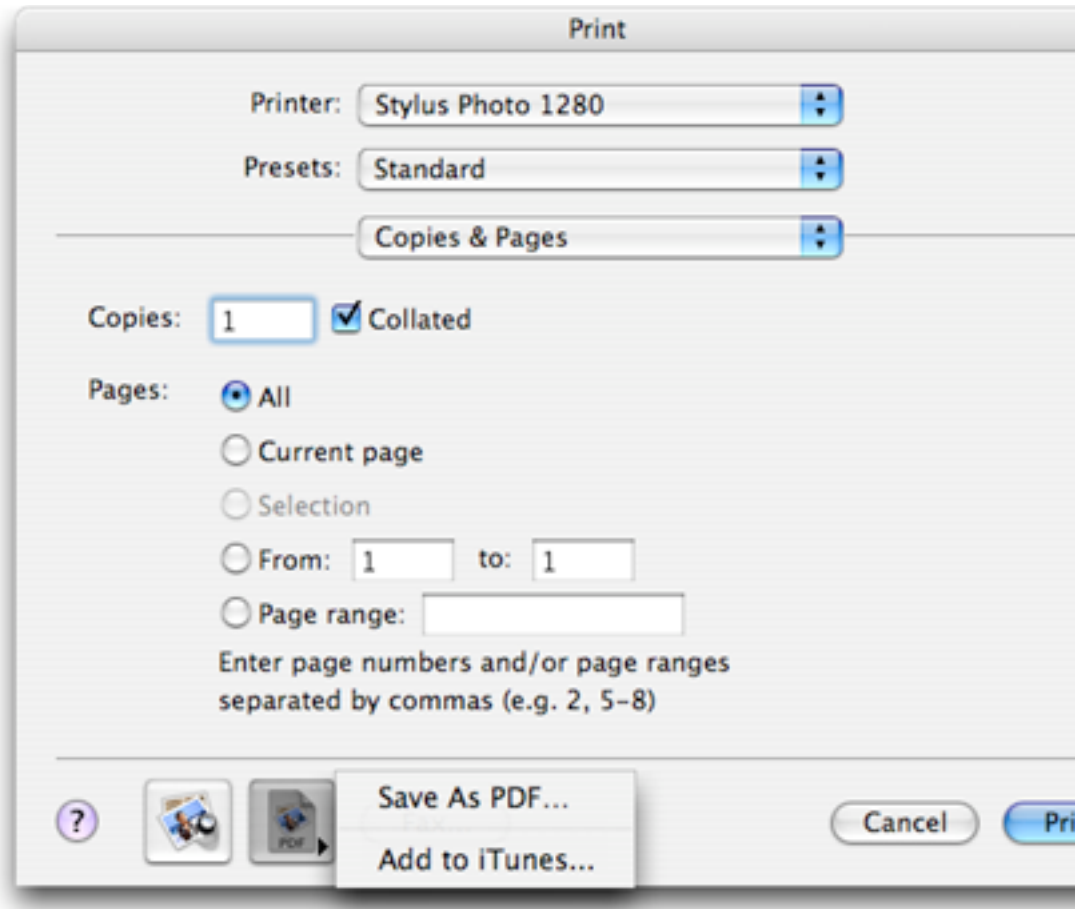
Print

Printer: Stylus Photo 1280

Presets: Standard

Copies & Pages

Copies: 1 Collated

Pages: All

Current page

Selection

From: 1 to: 1

Page range:

Enter page numbers and/or page ranges separated by commas (e.g. 2, 5-8)

?

PDF

Save As PDF...

Add to iTunes...

Cancel

Pri